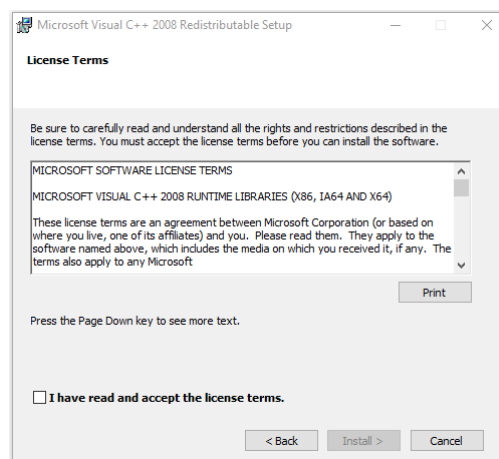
Microsoft Visual C++ 2008 Redistributable Setup

License Terms

Be sure to carefully read and understand all the rights and restrictions described in the license terms. You must accept the license terms before you can install the software.

MICROSOFT SOFTWARE LICENSE TERMS

MICROSOFT VISUAL C++ 2008 RUNTIME LIBRARIES (X86, IA64 AND X64)

These license terms are an agreement between Microsoft Corporation (or based on where you live, one of its affiliates) and you. Please read them. They apply to the software named above, which includes the media on which you received it, if any. The terms also apply to any Microsoft

Print

Press the Page Down key to see more text.

I have read and accept the license terms.

< Back

Install >

Cancel